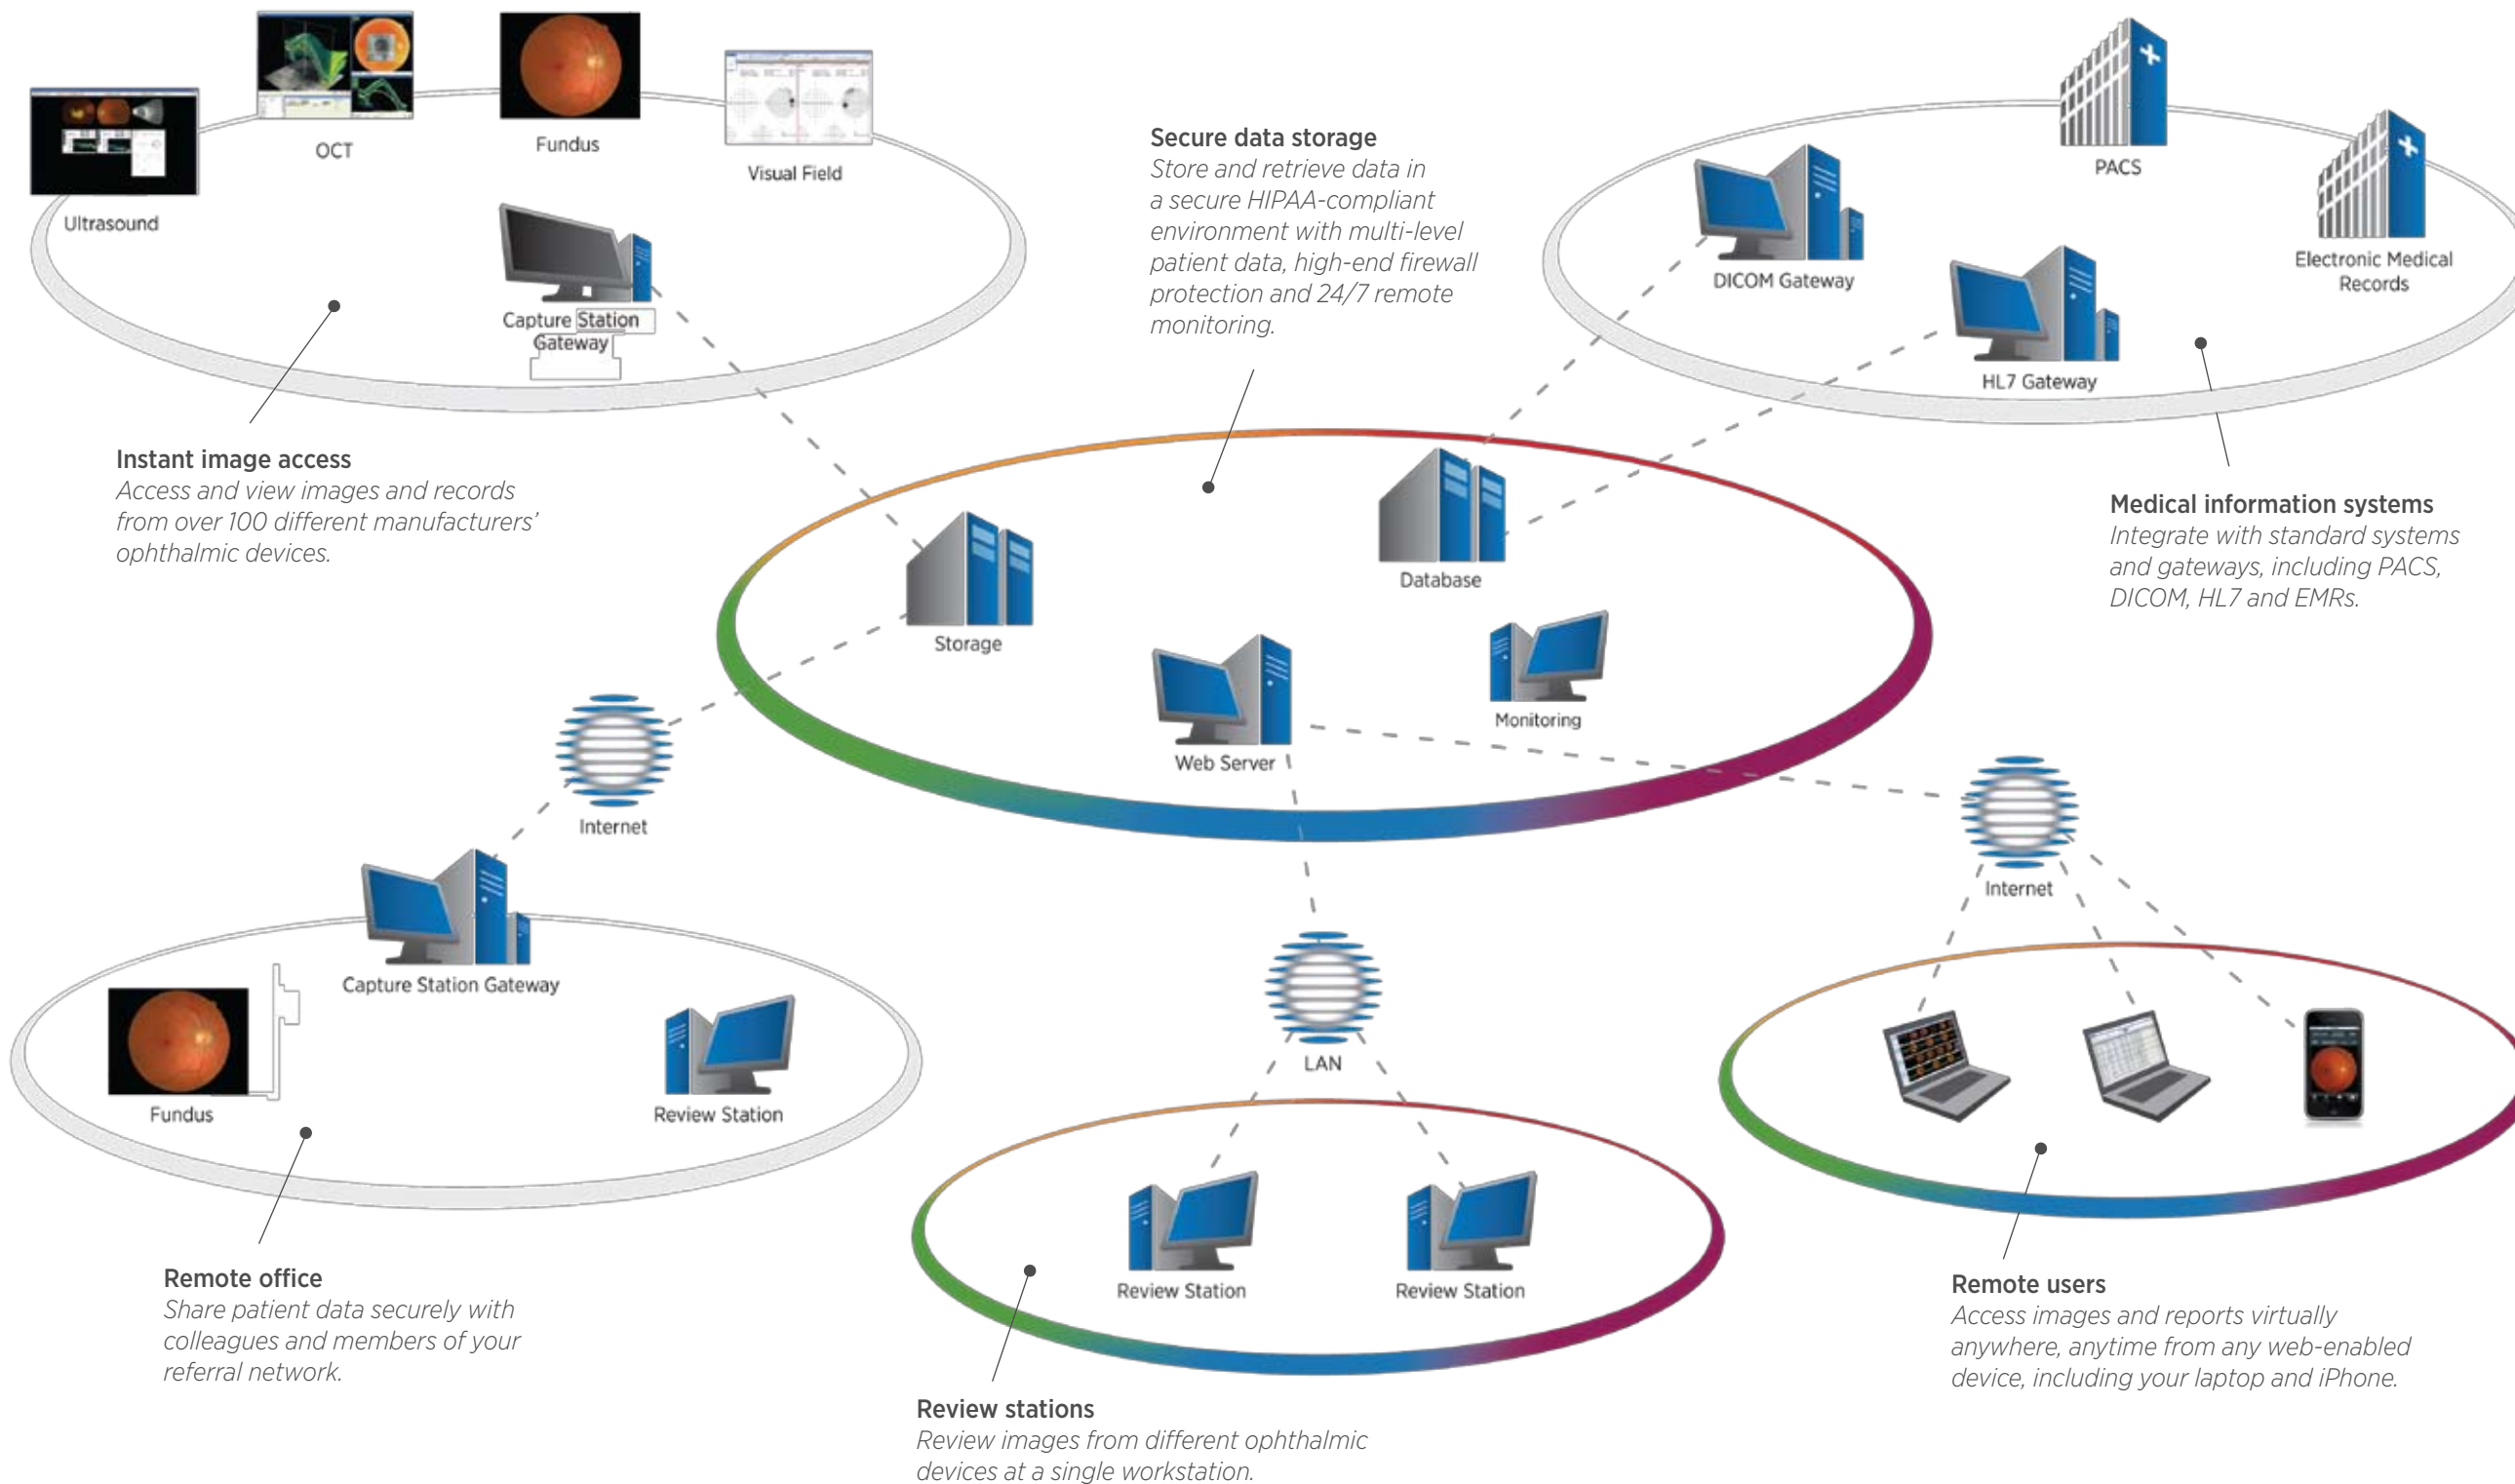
Ultrasound

OCT

Fundus

Visual Field

Capture Station Gateway

Instant image access
Access and view images and records from over 100 different manufacturers' ophthalmic devices.

Secure data storage
Store and retrieve data in a secure HIPAA-compliant environment with multi-level patient data, high-end firewall protection and 24/7 remote monitoring.

PACS

DICOM Gateway

Electronic Medical Records

HL7 Gateway

Medical information systems
Integrate with standard systems and gateways, including PACS, DICOM, HL7 and EMRs.

Database

Storage

Web Server

Monitoring

Internet

Internet

Capture Station Gateway

Fundus

Review Station

LAN

Review Station

Review Station

Remote office
Share patient data securely with colleagues and members of your referral network.

Review stations
Review images from different ophthalmic devices at a single workstation.

Remote users
Access images and reports virtually anywhere, anytime from any web-enabled device, including your laptop and iPhone.